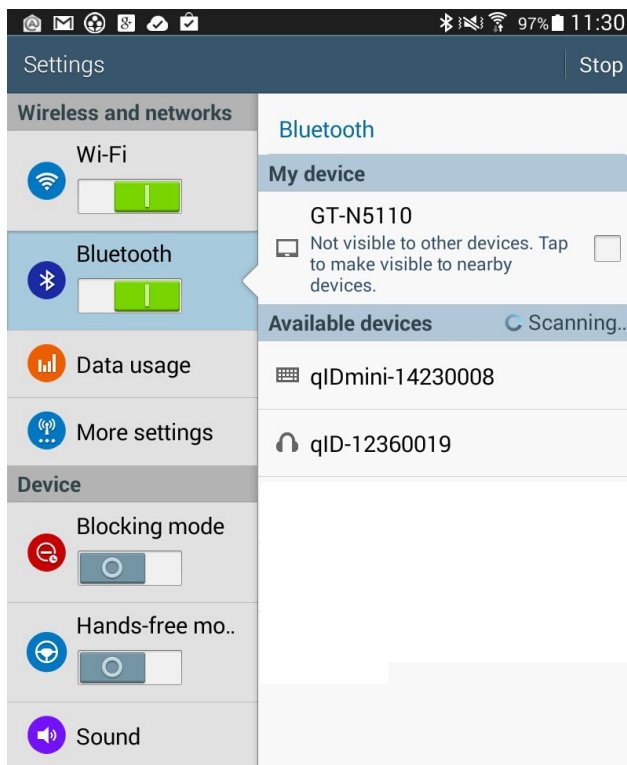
97% 11:30

Settings

Stop

Wireless and networks

Wi-Fi

Bluetooth

Data usage

More settings

Device

Blocking mode

Hands-free mo..

Sound

Bluetooth

My device

GT-N5110

Not visible to other devices. Tap to make visible to nearby devices.

Available devices

Scanning..

qIDmini-14230008

qID-12360019